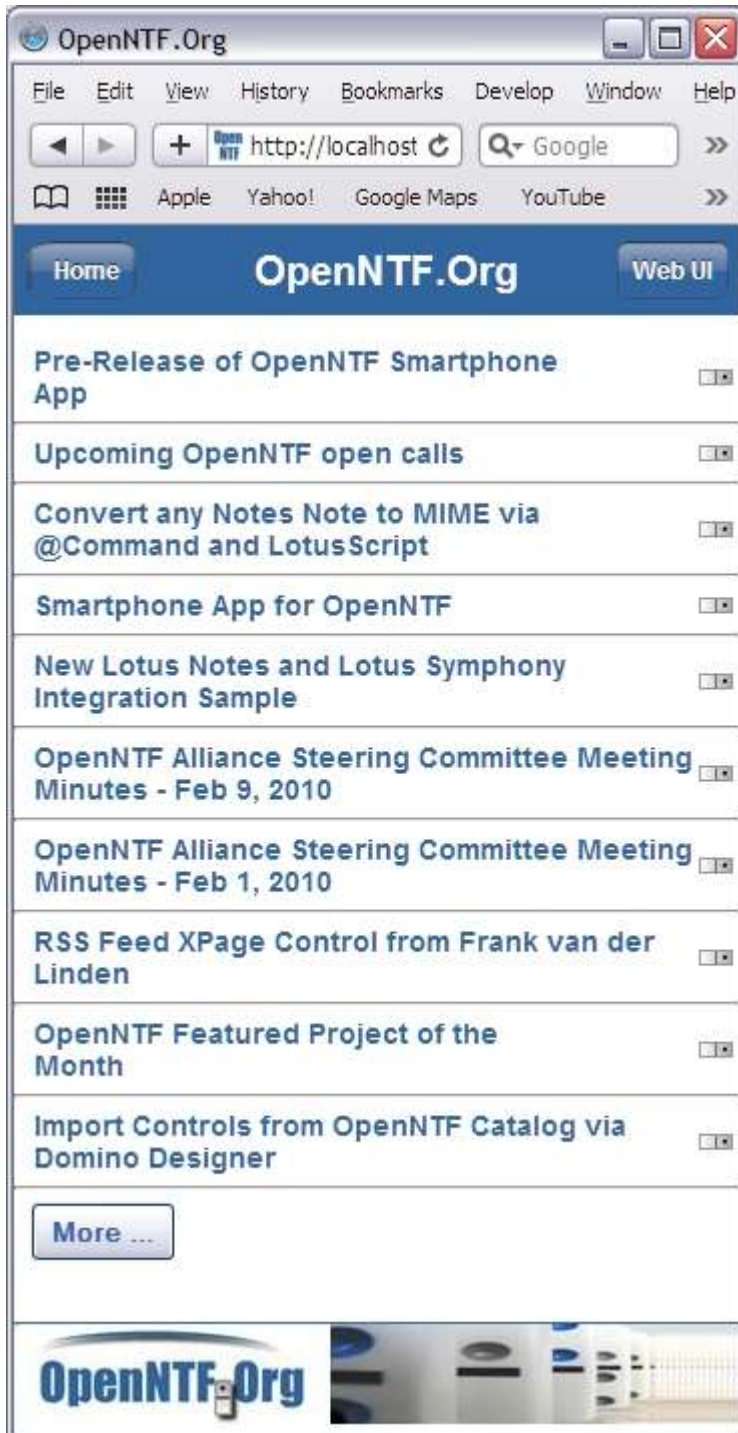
OpenNTF.Org

File Edit View History Bookmarks Develop Window Help

http://localhost

Google

Apple Yahoo! Google Maps YouTube

Home OpenNTF.Org Web UI

Pre-Release of OpenNTF Smartphone App

Upcoming OpenNTF open calls

Convert any Notes Note to MIME via @Command and LotusScript

Smartphone App for OpenNTF

New Lotus Notes and Lotus Symphony Integration Sample

OpenNTF Alliance Steering Committee Meeting Minutes - Feb 9, 2010

OpenNTF Alliance Steering Committee Meeting Minutes - Feb 1, 2010

RSS Feed XPage Control from Frank van der Linden

OpenNTF Featured Project of the Month

Import Controls from OpenNTF Catalog via Domino Designer

More ...

OpenNTF.Org